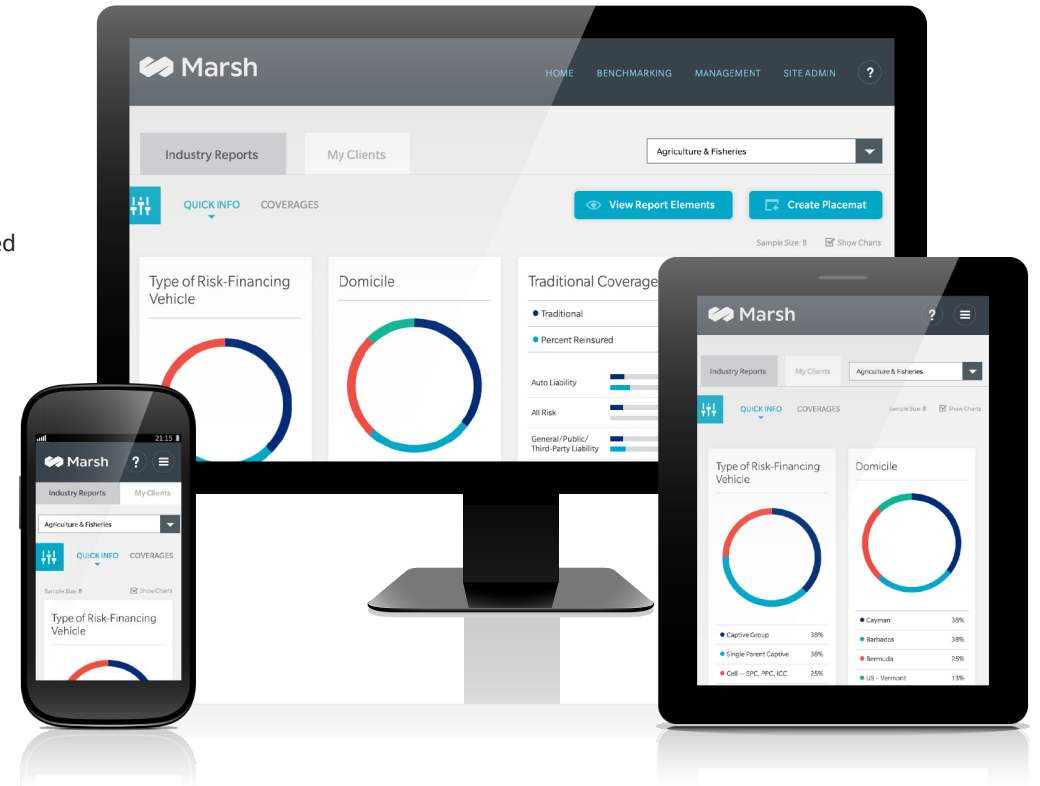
ed

Marsh
HOME BENCHMARKING MANAGEMENT SITE ADMIN ?

Industry Reports My Clients
Agriculture & Fisheries

QUICK INFO COVERAGES
View Report Elements
Create Placemat
Sample Size: 8 Show Charts

Type of Risk-Financing Vehicle

Domicile

Traditional Coverage
Traditional
Percent Reinsured
Auto Liability
All Risk
General/Public/ Third-Party Liability

Marsh ? 
Industry Reports My Clients
Agriculture & Fisheries
QUICK INFO COVERAGES
Sample Size: 8 Show Charts
Type of Risk-Financing Vehicle
Domicile
Captive Group 38%
Single Parent Captive 38%
Cell – SPC, PPC, ICC 25%
Cayman 38%
Barbados 38%
Bermuda 25%
US – Vermont 13%

21:15
Marsh ?
Industry Reports My Clients
Agriculture & Fisheries
QUICK INFO COVERAGES
Sample Size: 8 Show Charts
Type of Risk-Financing Vehicle